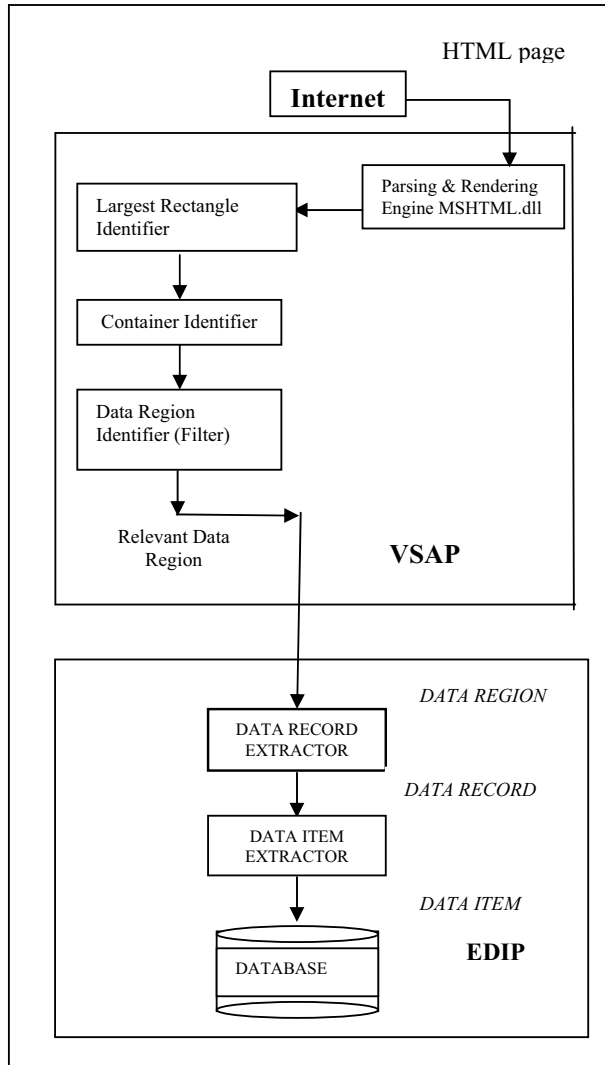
HTML page

Internet

Parsing & Rendering Engine MSHTML.dll

Largest Rectangle Identifier

Container Identifier

Data Region Identifier (Filter)

Relevant Data Region

VSAP

DATA REGION

DATA RECORD EXTRACTOR

DATA RECORD

DATA ITEM EXTRACTOR

DATA ITEM

DATABASE

EDIP